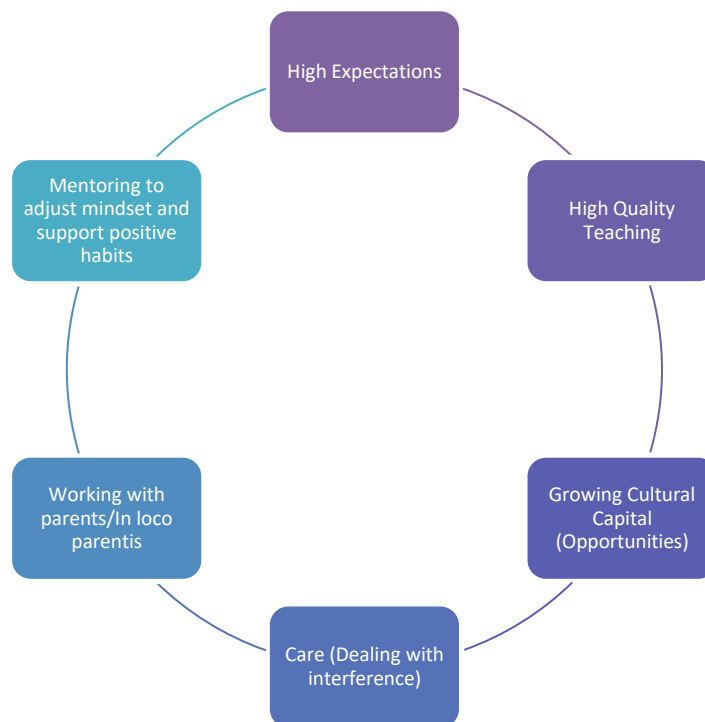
High Expectations

High Quality Teaching

Growing Cultural Capital (Opportunities)

Care (Dealing with interference)

Working with parents/In loco parentis

Mentoring to adjust mindset and support positive habits